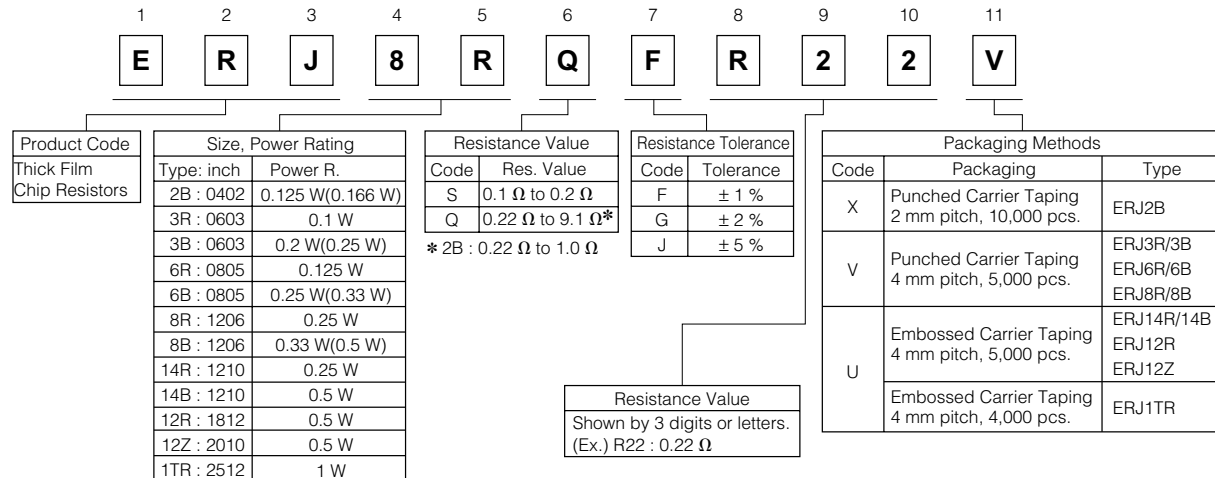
1 2 3 4 5 6 7 8 9 10 11

E R J 8 R Q F R 2 2 V

| Product Code |
|---|
| Thick Film Chip Resistors |

| Size, Power Rating | |
|---|---|
| Type: inch | Power R. |
| 2B : 0402 | 0.125 W(0.166 W) |
| 3R : 0603 | 0.1 W |
| 3B : 0603 | 0.2 W(0.25 W) |
| 6R : 0805 | 0.125 W |
| 6B : 0805 | 0.25 W(0.33 W) |
| 8R : 1206 | 0.25 W |
| 8B : 1206 | 0.33 W(0.5 W) |
| 14R : 1210 | 0.25 W |
| 14B : 1210 | 0.5 W |
| 12R : 1812 | 0.5 W |
| 12Z : 2010 | 0.5 W |
| 1TR : 2512 | 1 W |

| Resistance Value | |
|---|---|
| Code | Res. Value |
| S | 0.1 Ω to 0.2 Ω |
| Q | 0.22 Ω to 9.1 Ω* |

* 2B : 0.22 Ω to 1.0 Ω

| Resistance Tolerance | |
|---|---|
| Code | Tolerance |
| F | ± 1 % |
| G | ± 2 % |
| J | ± 5 % |

| Packaging Methods | | |
|---|---|---|
| Code | Packaging | Type |
| X | Punched Carrier Taping 2 mm pitch, 10,000 pcs. | ERJ2B |
| V | Punched Carrier Taping 4 mm pitch, 5,000 pcs. | ERJ3R/3B ERJ6R/6B ERJ8R/8B |
| U | Embossed Carrier Taping 4 mm pitch, 5,000 pcs. | ERJ14R/14B ERJ12R ERJ12Z |
| | Embossed Carrier Taping 4 mm pitch, 4,000 pcs. | ERJ1TR |

Resistance Value
Shown by 3 digits or letters.
(Ex.) R22 : 0.22 Ω